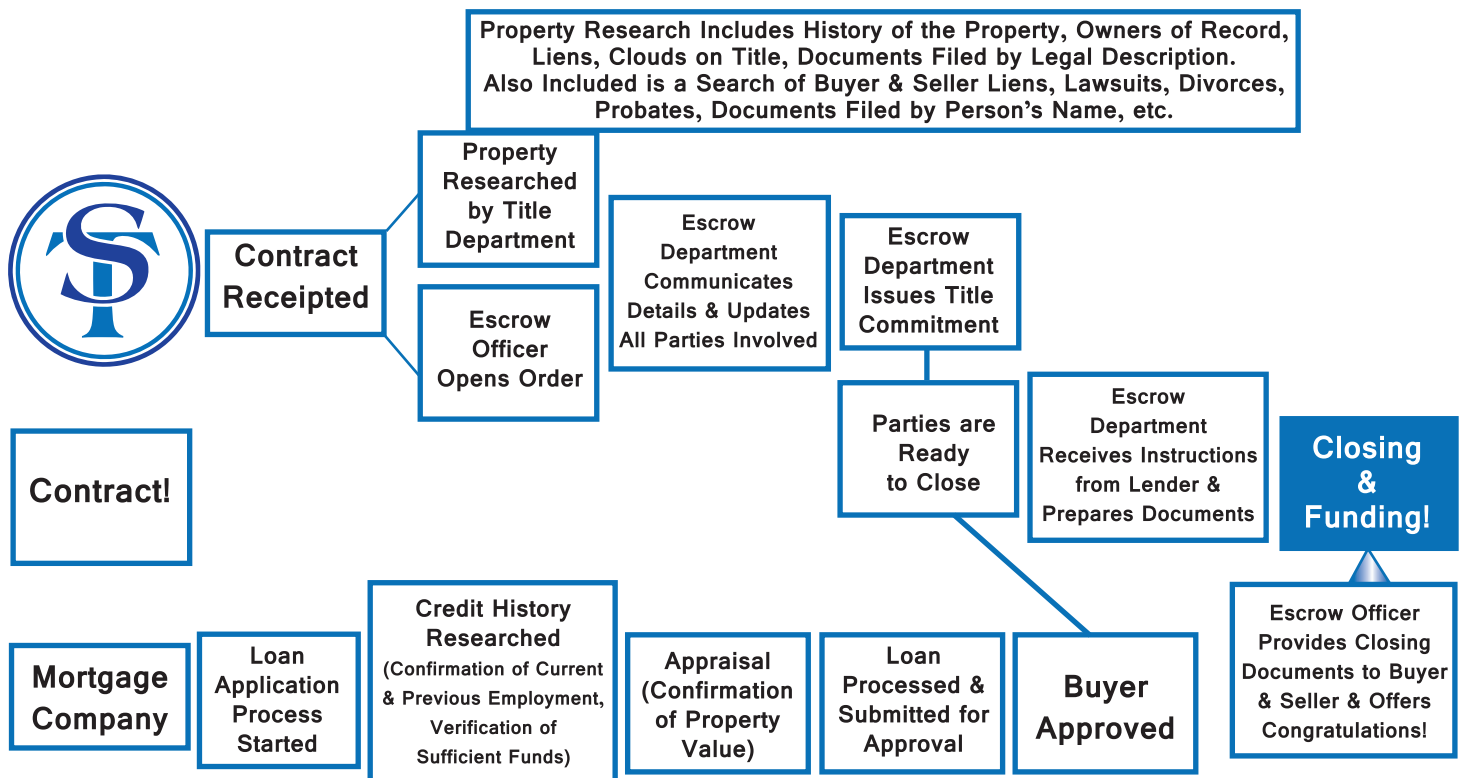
Property Research Includes History of the Property, Owners of Record, Liens, Clouds on Title, Documents Filed by Legal Description. Also Included is a Search of Buyer & Seller Liens, Lawsuits, Divorces, Probates, Documents Filed by Person's Name, etc.

ST

Contract Receipted

Property Researched by Title Department

Escrow Officer Opens Order

Escrow Department Communicates Details & Updates All Parties Involved

Escrow Department Issues Title Commitment

Parties are Ready to Close

Escrow Department Receives Instructions from Lender & Prepares Documents

Closing & Funding!

Contract!

Mortgage Company

Loan Application Process Started

Credit History Researched (Confirmation of Current & Previous Employment, Verification of Sufficient Funds)

Appraisal (Confirmation of Property Value)

Loan Processed & Submitted for Approval

Buyer Approved

Escrow Officer Provides Closing Documents to Buyer & Seller & Offers Congratulations!